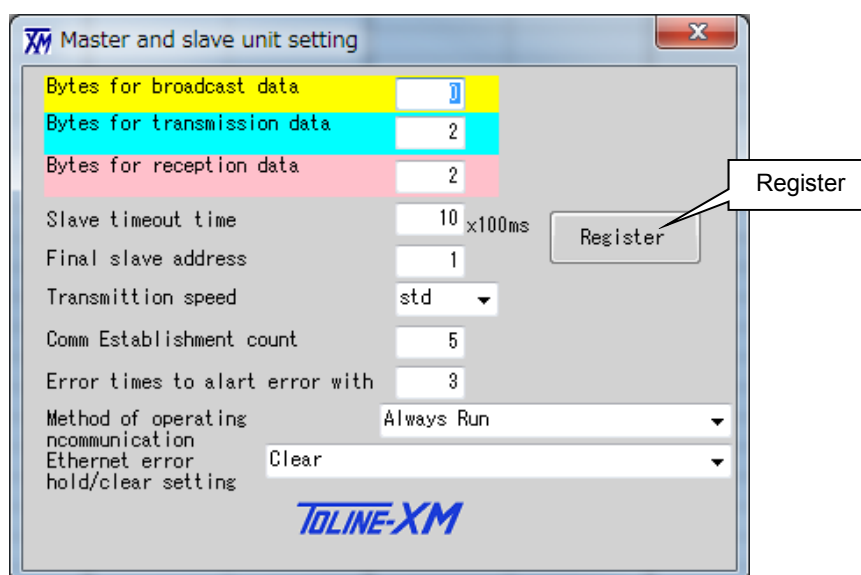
XM Master and slave unit setting

x

Bytes for broadcast data 0

Bytes for transmission data 2

Bytes for reception data 2

Register

Slave timeout time 10 x100ms

Register

Final slave address 1

Transmittion speed std

Comm Establishment count 5

Error times to alart error with 3

Method of operating ncommunication Always Run

Ethernet error hold/clear setting Clear

TOLINE-XM